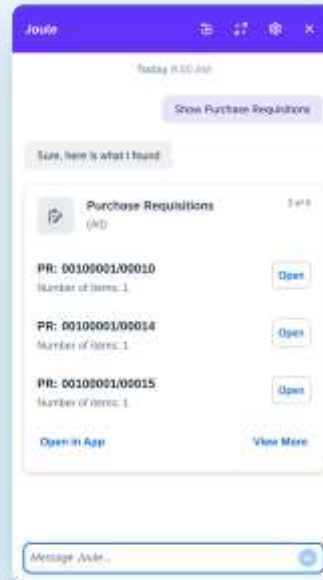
Joule

Today 9:00 AM

Show Purchase Requisitions

Sure, here is what I found

Purchase Requisitions
(40)

3 of 8

PR: 00100001/00010
Number of items: 1

Open

PR: 00100001/00014
Number of items: 1

Open

PR: 00100001/00015
Number of items: 1

Open

Open in App

View More

Message Joule...